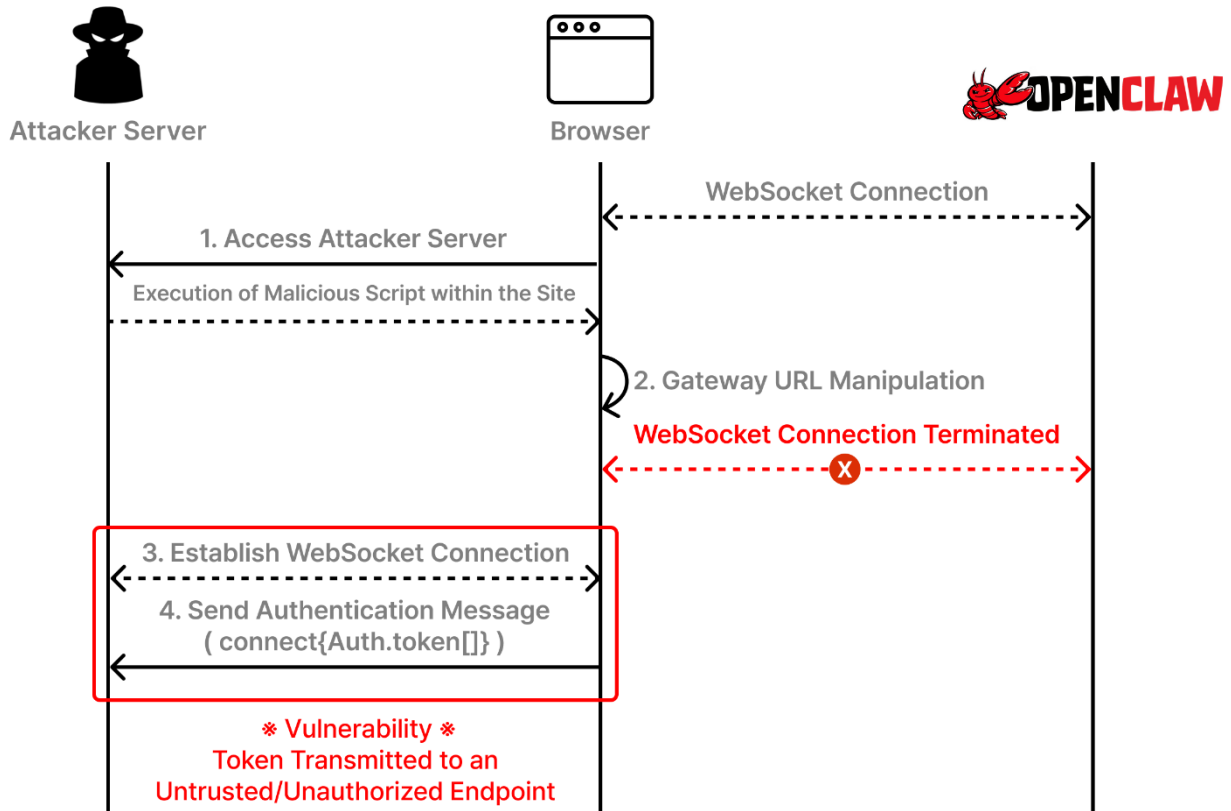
Attacker Server

Browser

OPENCLAW

WebSocket Connection

1. Access Attacker Server

Execution of Malicious Script within the Site

2. Gateway URL Manipulation

WebSocket Connection Terminated

X

3. Establish WebSocket Connection

4. Send Authentication Message
( connect{Auth.token[]} )

※ Vulnerability ※
Token Transmitted to an
Untrusted/Unauthorized Endpoint